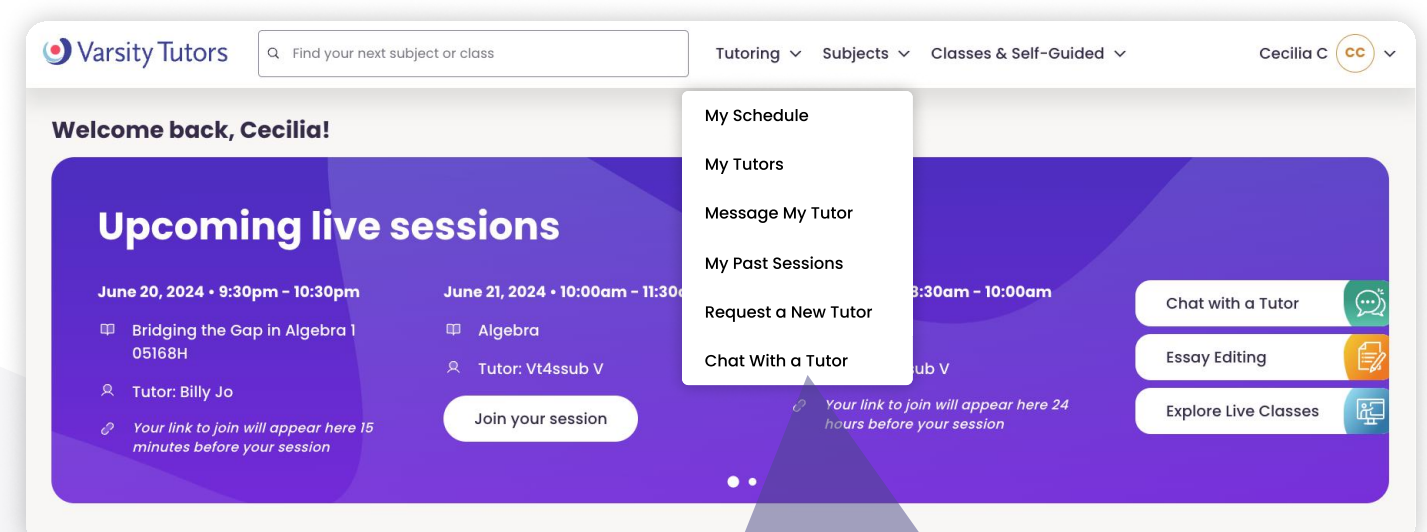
Varsity Tutors

Find your next subject or class

Tutoring Subjects Classes & Self-Guided

Cecilia C CC

My Schedule

My Tutors

Message My Tutor

My Past Sessions

Request a New Tutor

Chat With a Tutor

Welcome back, Cecilia!

Upcoming live sessions

June 20, 2024 • 9:30pm - 10:30pm

Bridging the Gap in Algebra 1 05168H

Tutor: Billy Jo

Your link to join will appear here 15 minutes before your session

June 21, 2024 • 10:00am - 11:30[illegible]

Algebra

Tutor: Vt4ssub V

Join your session

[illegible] 8:30am - 10:00am

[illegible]ub V

Your link to join will appear here 24 hours before your session

Chat with a Tutor

Essay Editing

Explore Live Classes